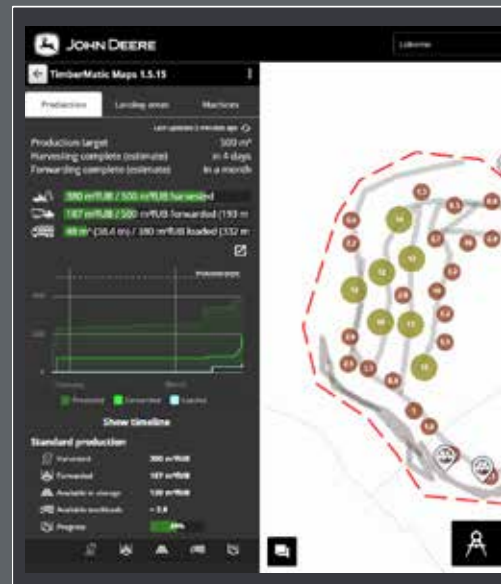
JOHN DEERE

TimberMatic Maps 1.5.15

Production | Landing areas | Machines

Last updated 2 minutes ago

Production target 500 m³

Harvesting complete (estimate) in 4 days

Forwarding complete (estimate) in a month

380 m³fUB / 500 m³fUB harvested

187 m³fUB / 500 m³fUB forwarded (193 m

48 m³ (38.4 m) / 380 m³fUB loaded (332 m

Show timeline

Standard production

Harvested 380 m³fUB

Forwarded 187 m³fUB

Available in storage 120 m³fUB

Available loadloads ~ 3.8

Progress

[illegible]